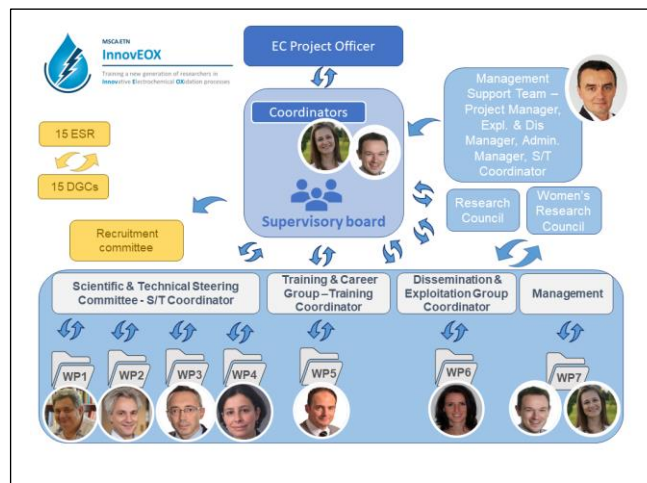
MSCA-ETN
InnovEOX
Training a new generation of researchers in Innovative Electrochemical OXidation processes

EC Project Officer

Coordinators

Supervisory board

Management Support Team – Project Manager, Expl. & Dis Manager, Admin. Manager, S/T Coordinator

15 ESR

15 DGCs

Recruitment committee

Research Council

Women's Research Council

Scientific & Technical Steering Committee - S/T Coordinator

Training & Career Group – Training Coordinator

Dissemination & Exploitation Group Coordinator

Management

WP1

WP2

WP3

WP4

WP5

WP6

WP7